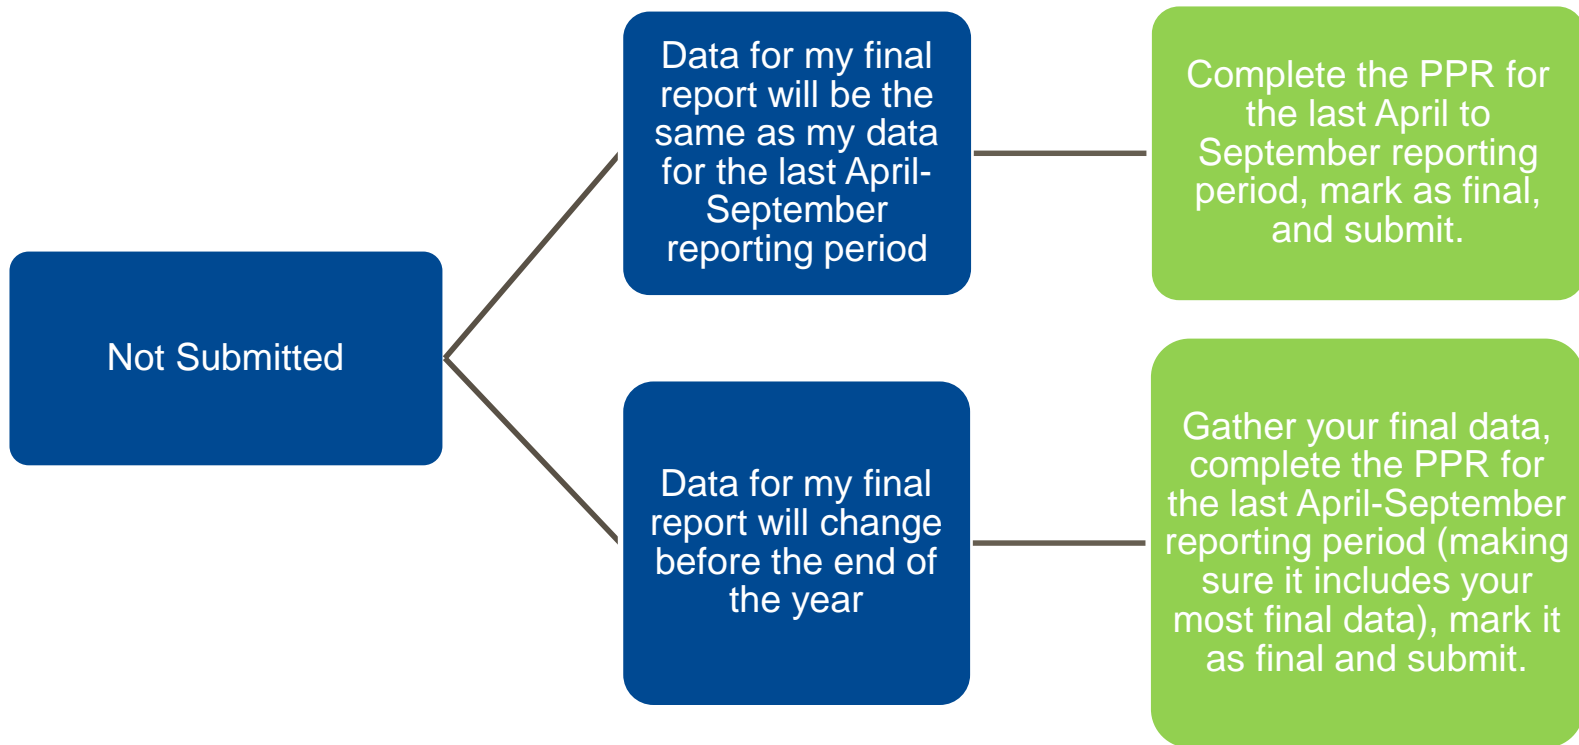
Not Submitted

Data for my final report will be the same as my data for the last April-September reporting period

Complete the PPR for the last April to September reporting period, mark as final, and submit.

Data for my final report will change before the end of the year

Gather your final data, complete the PPR for the last April-September reporting period (making sure it includes your most final data), mark it as final and submit.